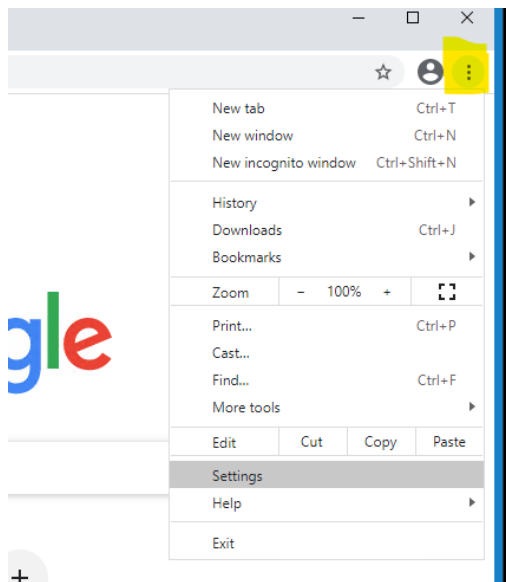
New tab Ctrl+T
New window Ctrl+N
New incognito window Ctrl+Shift+N

History
Downloads Ctrl+J
Bookmarks

Zoom – 100% +

Print... Ctrl+P
Cast...
Find... Ctrl+F
More tools

Edit Cut Copy Paste

Settings
Help

Exit

gle